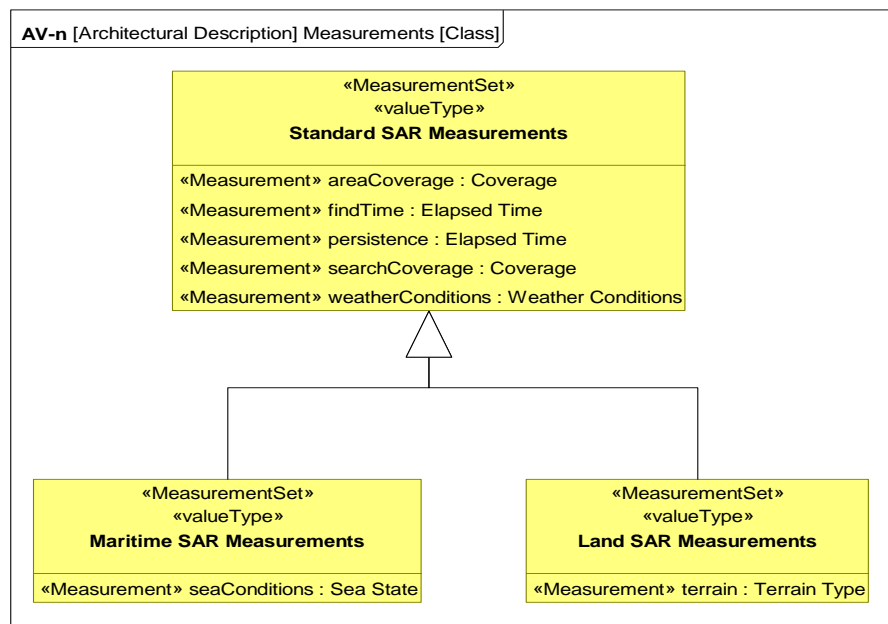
AV-n [Architectural Description] Measurements [Class]

«MeasurementSet»
«valueType»
Standard SAR Measurements

«Measurement» areaCoverage : Coverage
«Measurement» findTime : Elapsed Time
«Measurement» persistence : Elapsed Time
«Measurement» searchCoverage : Coverage
«Measurement» weatherConditions : Weather Conditions

«MeasurementSet»
«valueType»
Maritime SAR Measurements

«Measurement» seaConditions : Sea State

«MeasurementSet»
«valueType»
Land SAR Measurements

«Measurement» terrain : Terrain Type